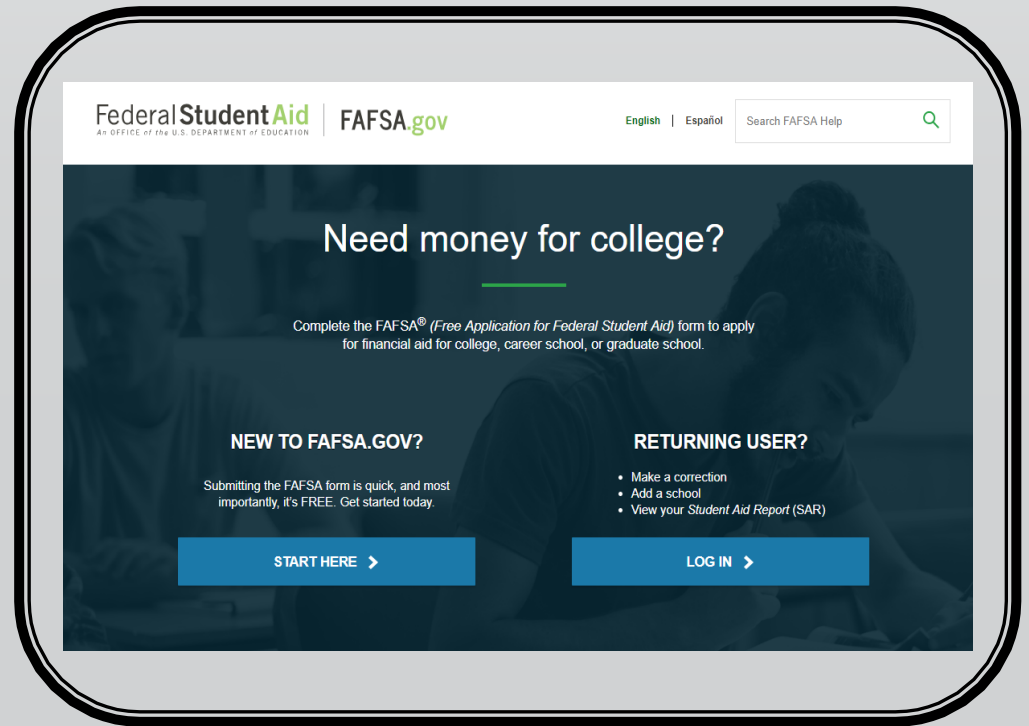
Federal Student Aid
An OFFICE of the U.S. DEPARTMENT of EDUCATION

FAFSA.gov

English | Español

Search FAFSA Help

Need money for college?

Complete the FAFSA® (Free Application for Federal Student Aid) form to apply for financial aid for college, career school, or graduate school.

NEW TO FAFSA.GOV?

Submitting the FAFSA form is quick, and most importantly, it's FREE. Get started today.

START HERE

RETURNING USER?

- Make a correction
- Add a school
- View your Student Aid Report (SAR)

LOG IN